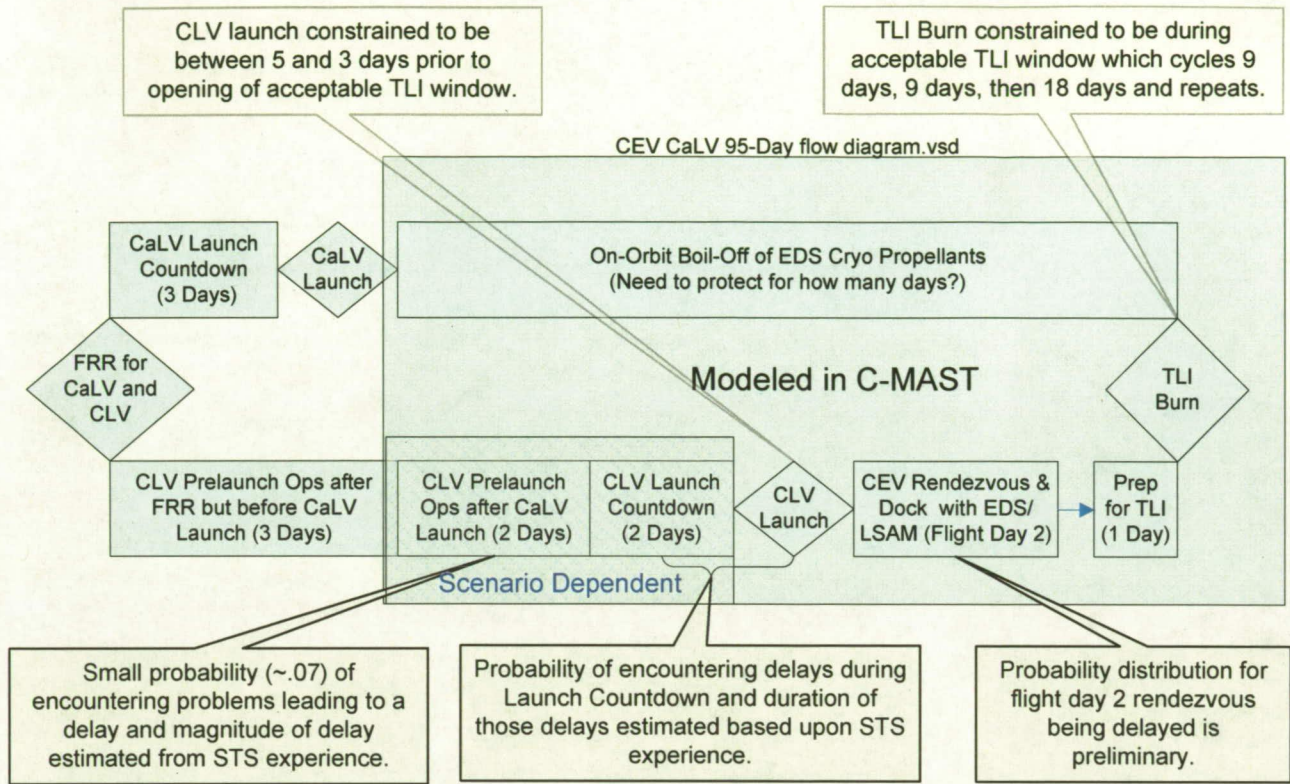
CLV launch constrained to be between 5 and 3 days prior to opening of acceptable TLI window.

TLI Burn constrained to be during acceptable TLI window which cycles 9 days, 9 days, then 18 days and repeats.

CEV CaLV 95-Day flow diagram.vsd

CaLV Launch Countdown (3 Days)

CaLV Launch

On-Orbit Boil-Off of EDS Cryo Propellants (Need to protect for how many days?)

FRR for CaLV and CLV

Modeled in C-MAST

TLI Burn

CLV Prelaunch Ops after FRR but before CaLV Launch (3 Days)

CLV Prelaunch Ops after CaLV Launch (2 Days)

CLV Launch Countdown (2 Days)

CLV Launch

CEV Rendezvous & Dock with EDS/ LSAM (Flight Day 2)

Prep for TLI (1 Day)

Scenario Dependent

Small probability (~.07) of encountering problems leading to a delay and magnitude of delay estimated from STS experience.

Probability of encountering delays during Launch Countdown and duration of those delays estimated based upon STS experience.

Probability distribution for flight day 2 rendezvous being delayed is preliminary.